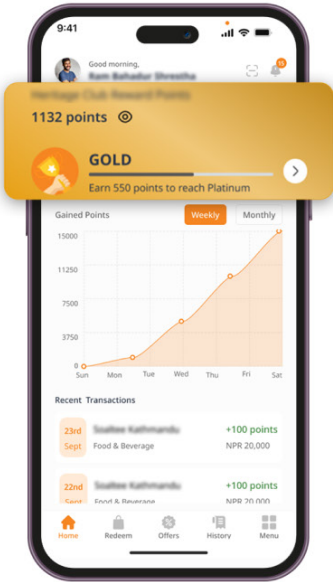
9:41

Good morning,
Ram Bahadur Shrestha

15

Heritage Club Reward Points

1132 points

GOLD

Earn 550 points to reach Platinum

Gained Points

Weekly

Monthly

15000

11250

7500

3750

0

Sun

Mon

Tue

Wed

Thu

Fri

Sat

Recent Transactions

23rd
Sept

Soaltee Kathmandu

Food & Beverage

+100 points

NPR 20,000

22nd
Sept

Soaltee Kathmandu

Food & Beverage

+100 points

NPR 20,000

Home

Redeem

Offers

History

Menu